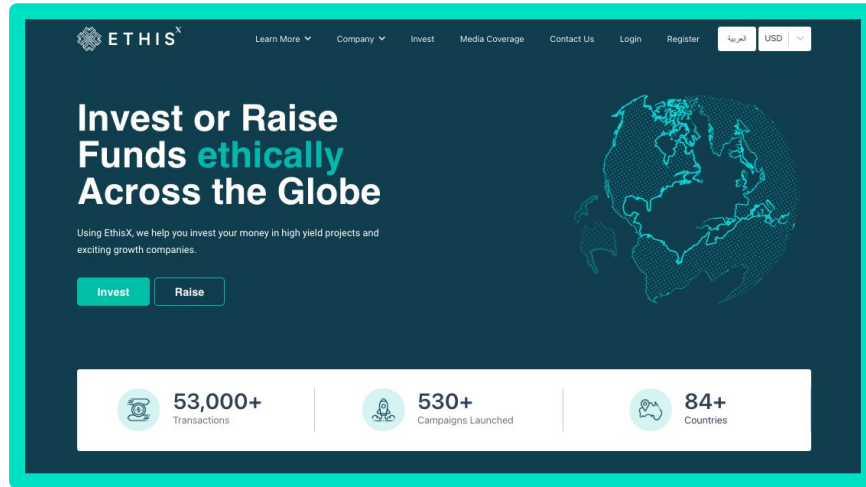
ETHIS X

Learn More Company Invest Media Coverage Contact Us Login Register العربية USD

Invest or Raise Funds ethically Across the Globe

Using EthisX, we help you invest your money in high yield projects and exciting growth companies.

Invest Raise

53,000+
Transactions

530+
Campaigns Launched

84+
Countries